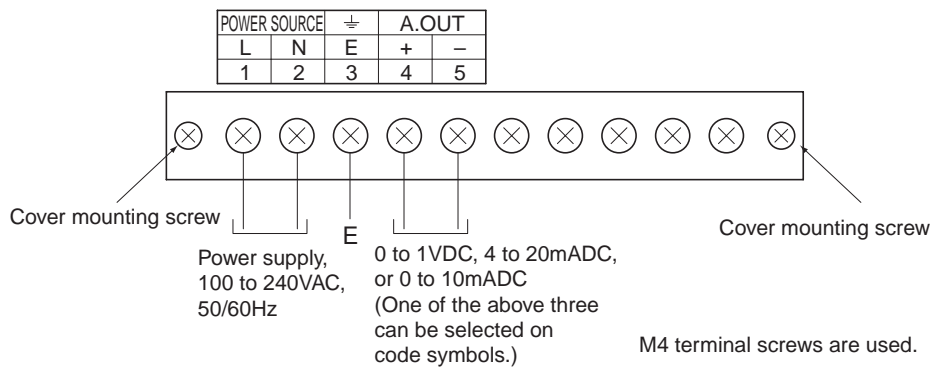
| POWER SOURCE | | $\perp$ | A.OUT | |
|---|---|---|---|---|
| L | N | E | + | – |
| 1 | 2 | 3 | 4 | 5 |

Cover mounting screw

E

Cover mounting screw

Power supply, 100 to 240VAC, 50/60Hz

0 to 1VDC, 4 to 20mADC, or 0 to 10mADC (One of the above three can be selected on code symbols.)

M4 terminal screws are used.